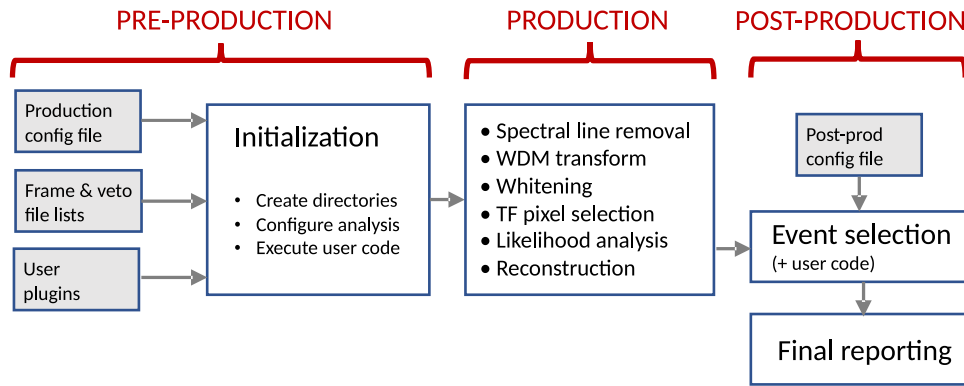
PRE-PRODUCTION

PRODUCTION

POST-PRODUCTION

Production config file

Frame & veto file lists

User plugins

Initialization

- Create directories
- Configure analysis
- Execute user code

- Spectral line removal
- WDM transform
- Whitening
- TF pixel selection
- Likelihood analysis
- Reconstruction

Post-prod config file

Event selection
(+ user code)

Final reporting